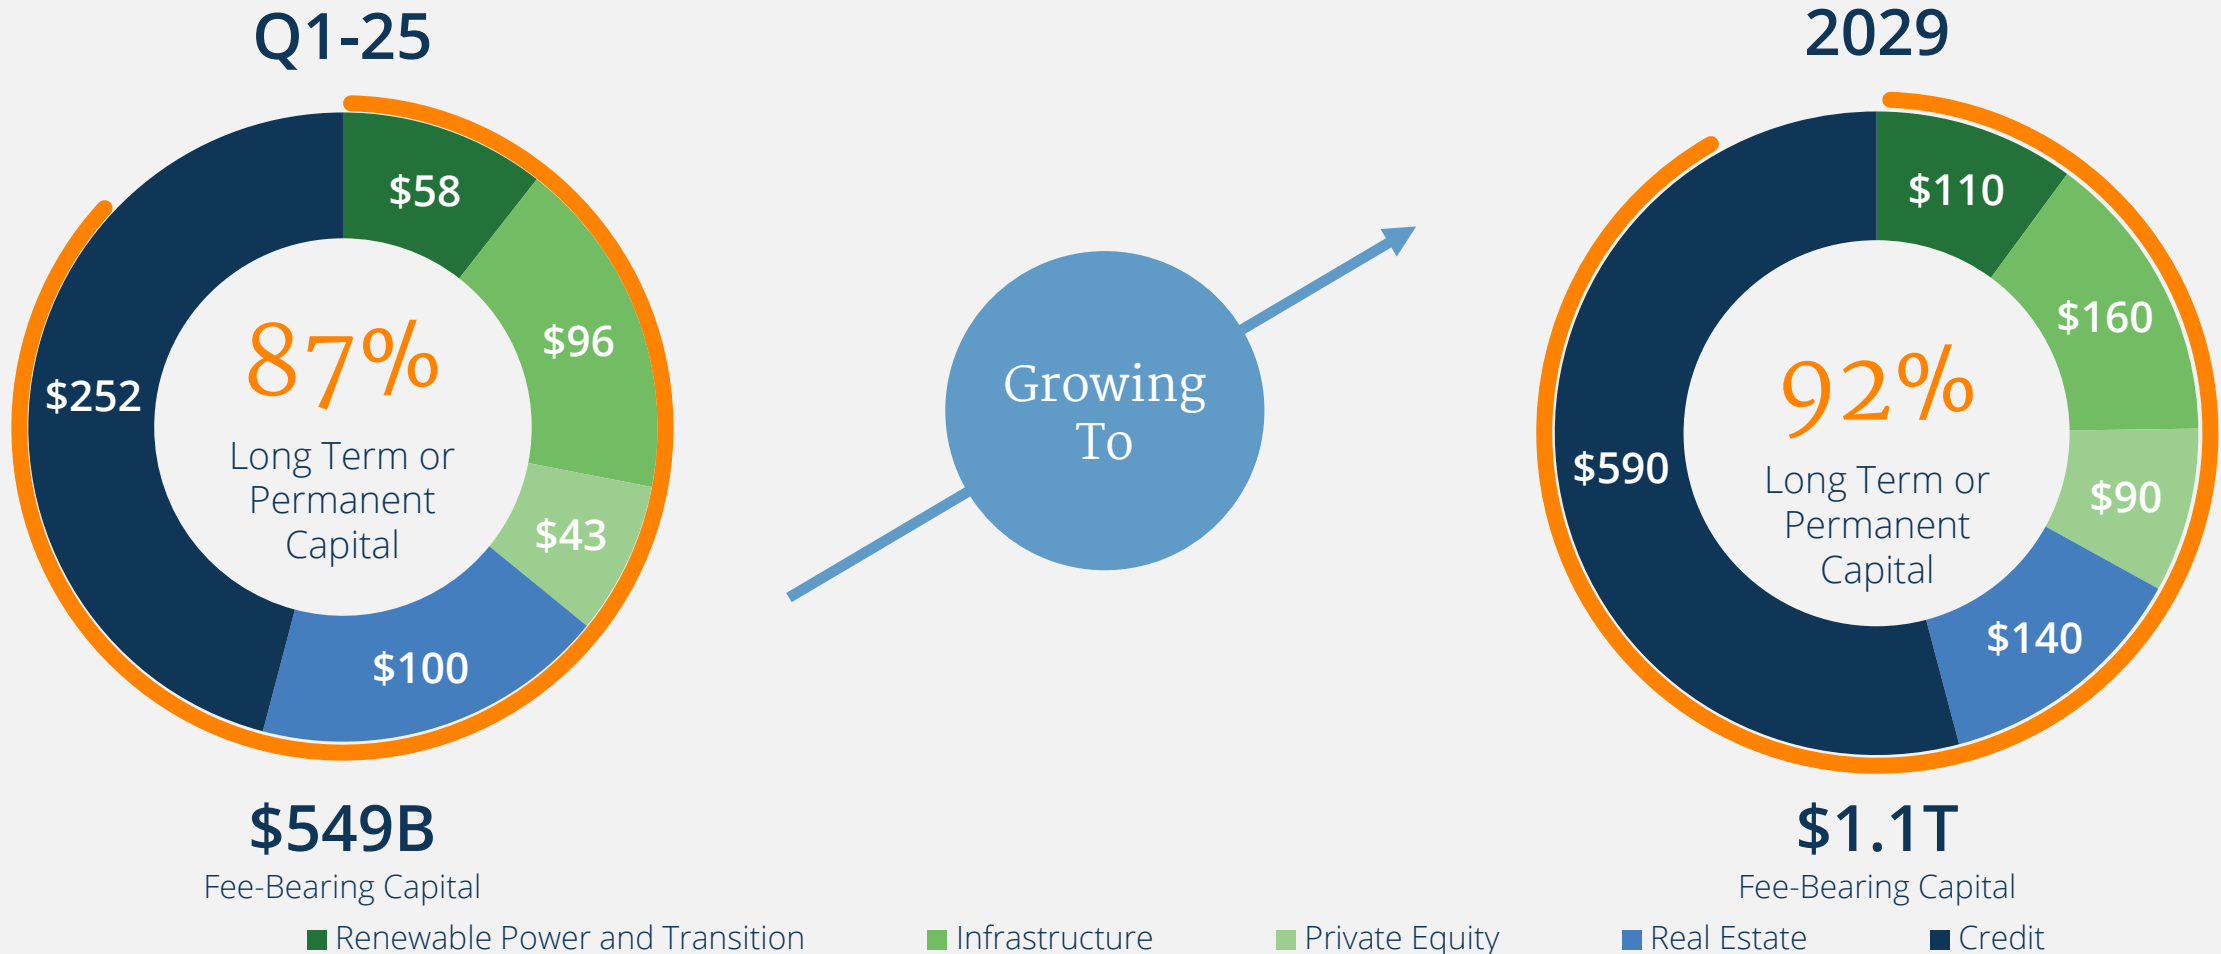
Q1-25

$58
$96
$43
$100
$252

87%
Long Term or Permanent Capital

$549B
Fee-Bearing Capital

Growing To

2029

$110
$160
$90
$140
$590

92%
Long Term or Permanent Capital

$1.1T
Fee-Bearing Capital

Renewable Power and Transition
Infrastructure
Private Equity
Real Estate
Credit